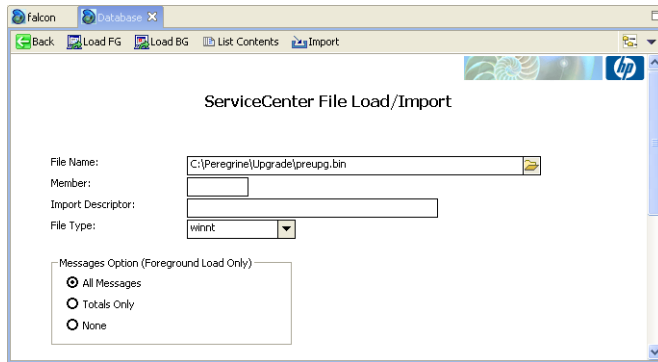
falcon
Database

Back  Load FG  Load BG  List Contents  Import

ServiceCenter File Load/Import

File Name: C:\Peregrine\Upgrade\preupg.bin
Member:
Import Descriptor:
File Type: winnt

Messages Option (Foreground Load Only)
All Messages
Totals Only
None